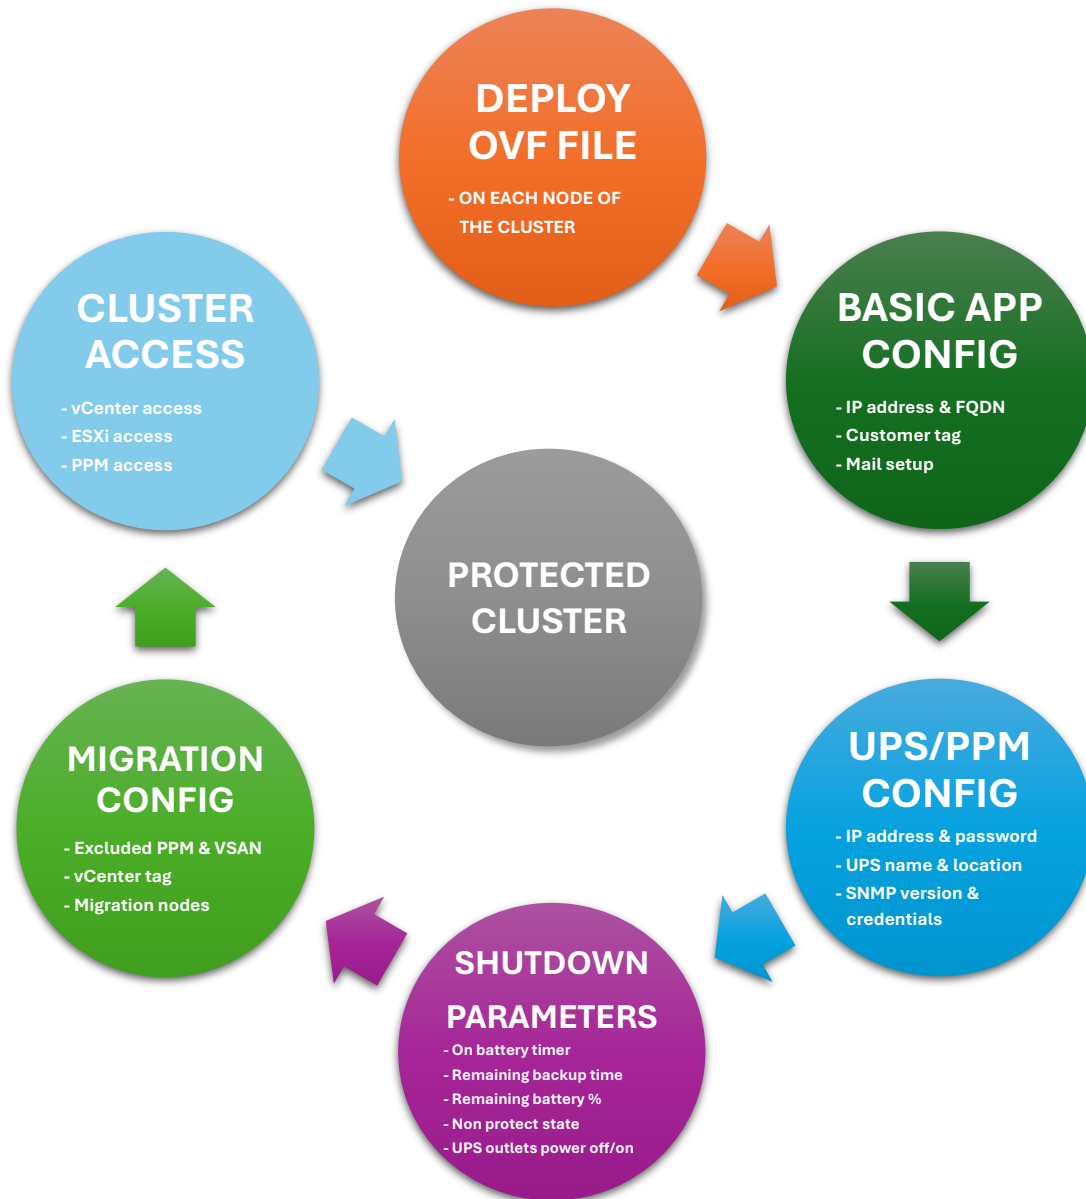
DEPLOY OVF FILE

- ON EACH NODE OF THE CLUSTER

BASIC APP CONFIG

- IP address & FQDN
- Customer tag
- Mail setup

UPS/PPM CONFIG

- IP address & password
- UPS name & location
- SNMP version & credentials

SHUTDOWN PARAMETERS

- On battery timer
- Remaining backup time
- Remaining battery %
- Non protect state
- UPS outlets power off/on

MIGRATION CONFIG

- Excluded PPM & VSAN
- vCenter tag
- Migration nodes

CLUSTER ACCESS

- vCenter access
- ESXi access
- PPM access

PROTECTED CLUSTER